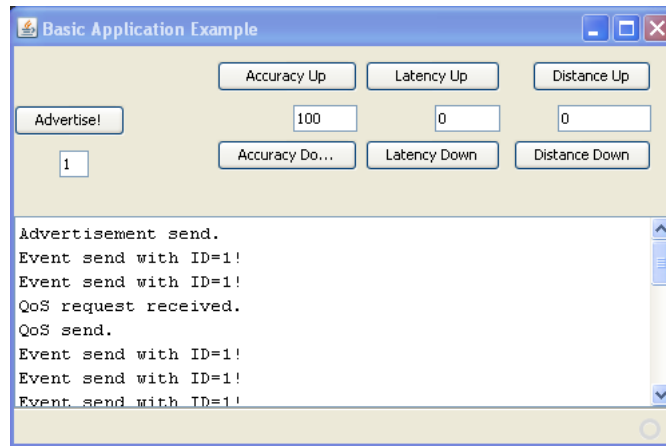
Basic Application Example

Accuracy Up
Latency Up
Distance Up

Advertise!
100
0
0

1
Accuracy Do...
Latency Down
Distance Down

Advertisement send.
Event send with ID=1!
Event send with ID=1!
QoS request received.
QoS send.
Event send with ID=1!
Event send with ID=1!
Event send with ID=1!